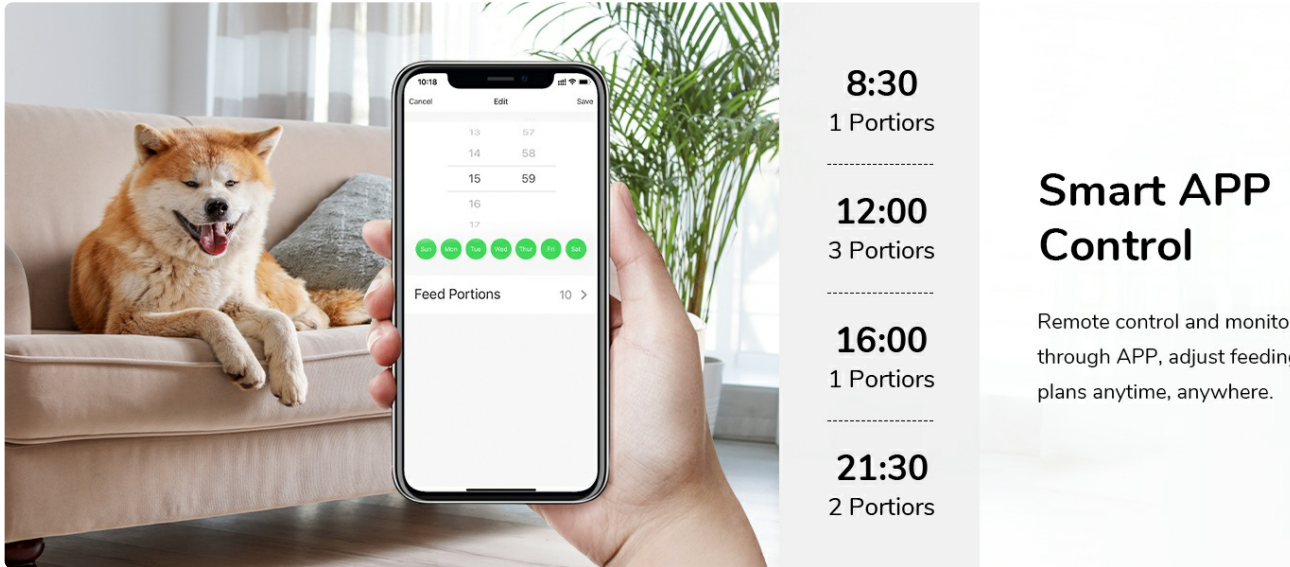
10:18

Cancel Edit Save

13 57
14 58
15 59
16
17

Sun Mon Tue Wed Thur Fri Sat

Feed Portions 10 >

8:30
1 Portiors

12:00
3 Portiors

16:00
1 Portiors

21:30
2 Portiors

Smart APP Control

Remote control and monito through APP, adjust feeding plans anytime, anywhere.